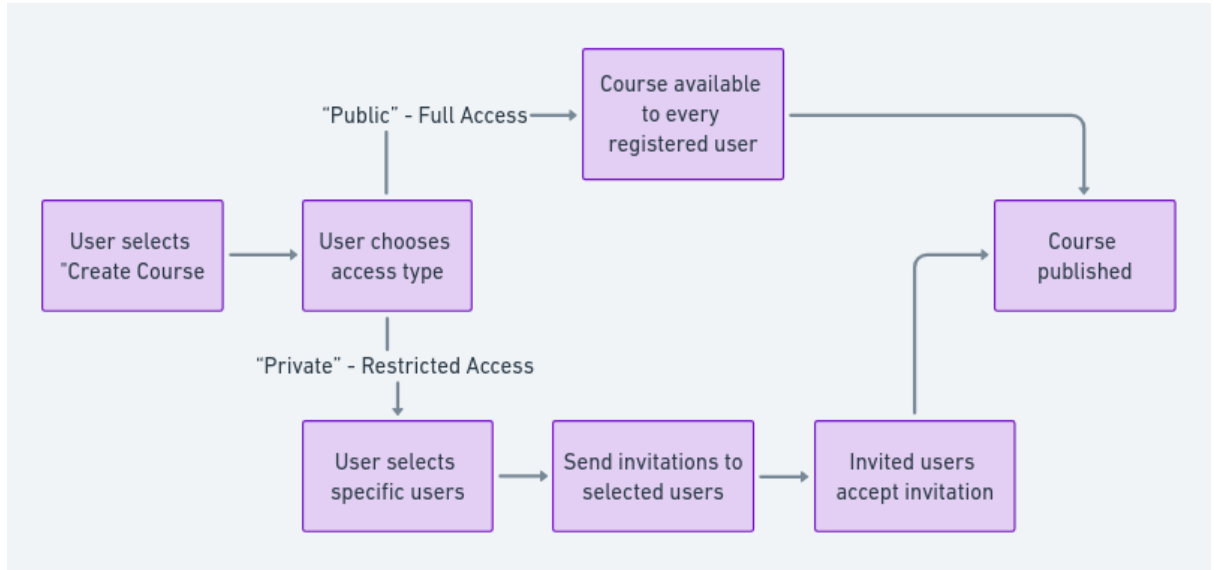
User selects "Create Course

User chooses access type

"Public" - Full Access

Course available to every registered user

Course published

"Private" - Restricted Access

User selects specific users

Send invitations to selected users

Invited users accept invitation